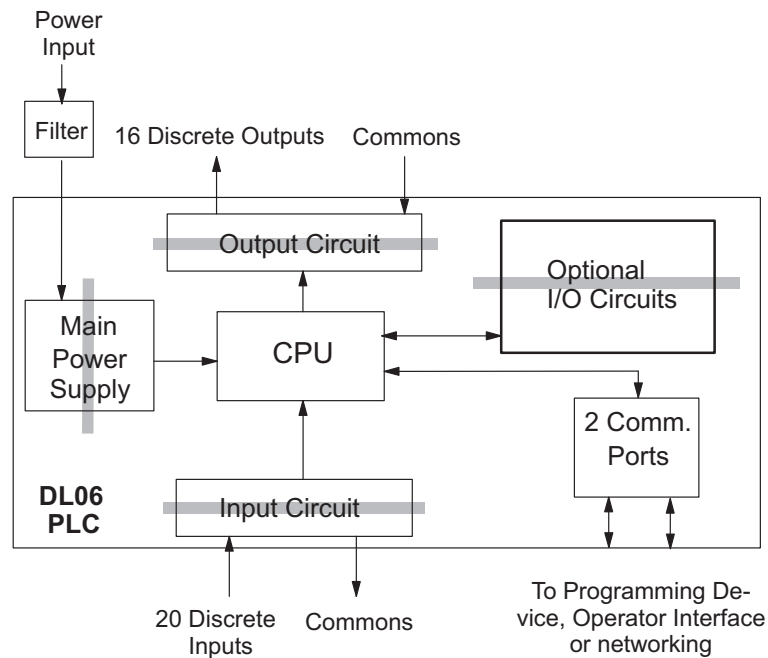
Power Input

Filter

16 Discrete Outputs

Commons

Output Circuit

Optional I/O Circuits

Main Power Supply

CPU

2 Comm. Ports

DL06 PLC

Input Circuit

20 Discrete Inputs

Commons

To Programming Device, Operator Interface or networking